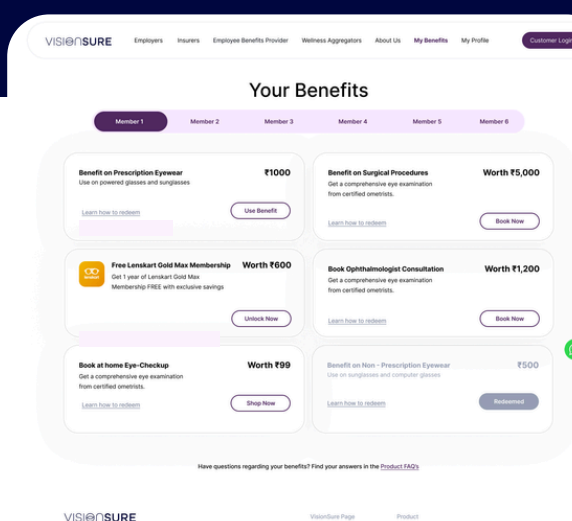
VISIONSURE Employers Insurers Employee Benefits Provider Wellness Aggregators About Us My Benefits My Profile Customer Login

Your Benefits

Member 1 Member 2 Member 3 Member 4 Member 5 Member 6

Benefit on Prescription Eyewear
₹1000
Use on powered glasses and sunglasses
Learn how to redeem
Use Benefit

Benefit on Surgical Procedures
Worth ₹5,000
Get a comprehensive eye examination from certified ometrists.
Learn how to redeem
Book Now

Free Lenskart Gold Max Membership
Worth ₹600
Get 1 year of Lenskart Gold Max Membership FREE with exclusive savings
Unlock Now

Book Ophthalmologist Consultation
Worth ₹1,200
Get a comprehensive eye examination from certified ometrists.
Learn how to redeem
Book Now

Book at home Eye-Checkup
Worth ₹99
Get a comprehensive eye examination from certified ometrists.
Learn how to redeem
Shop Now

Benefit on Non - Prescription Eyewear
₹500
Use on sunglasses and computer glasses
Learn how to redeem
Redeemed

Have questions regarding your benefits? Find your answers in the Product FAQ's

VISIONSURE VisionSure Page Product